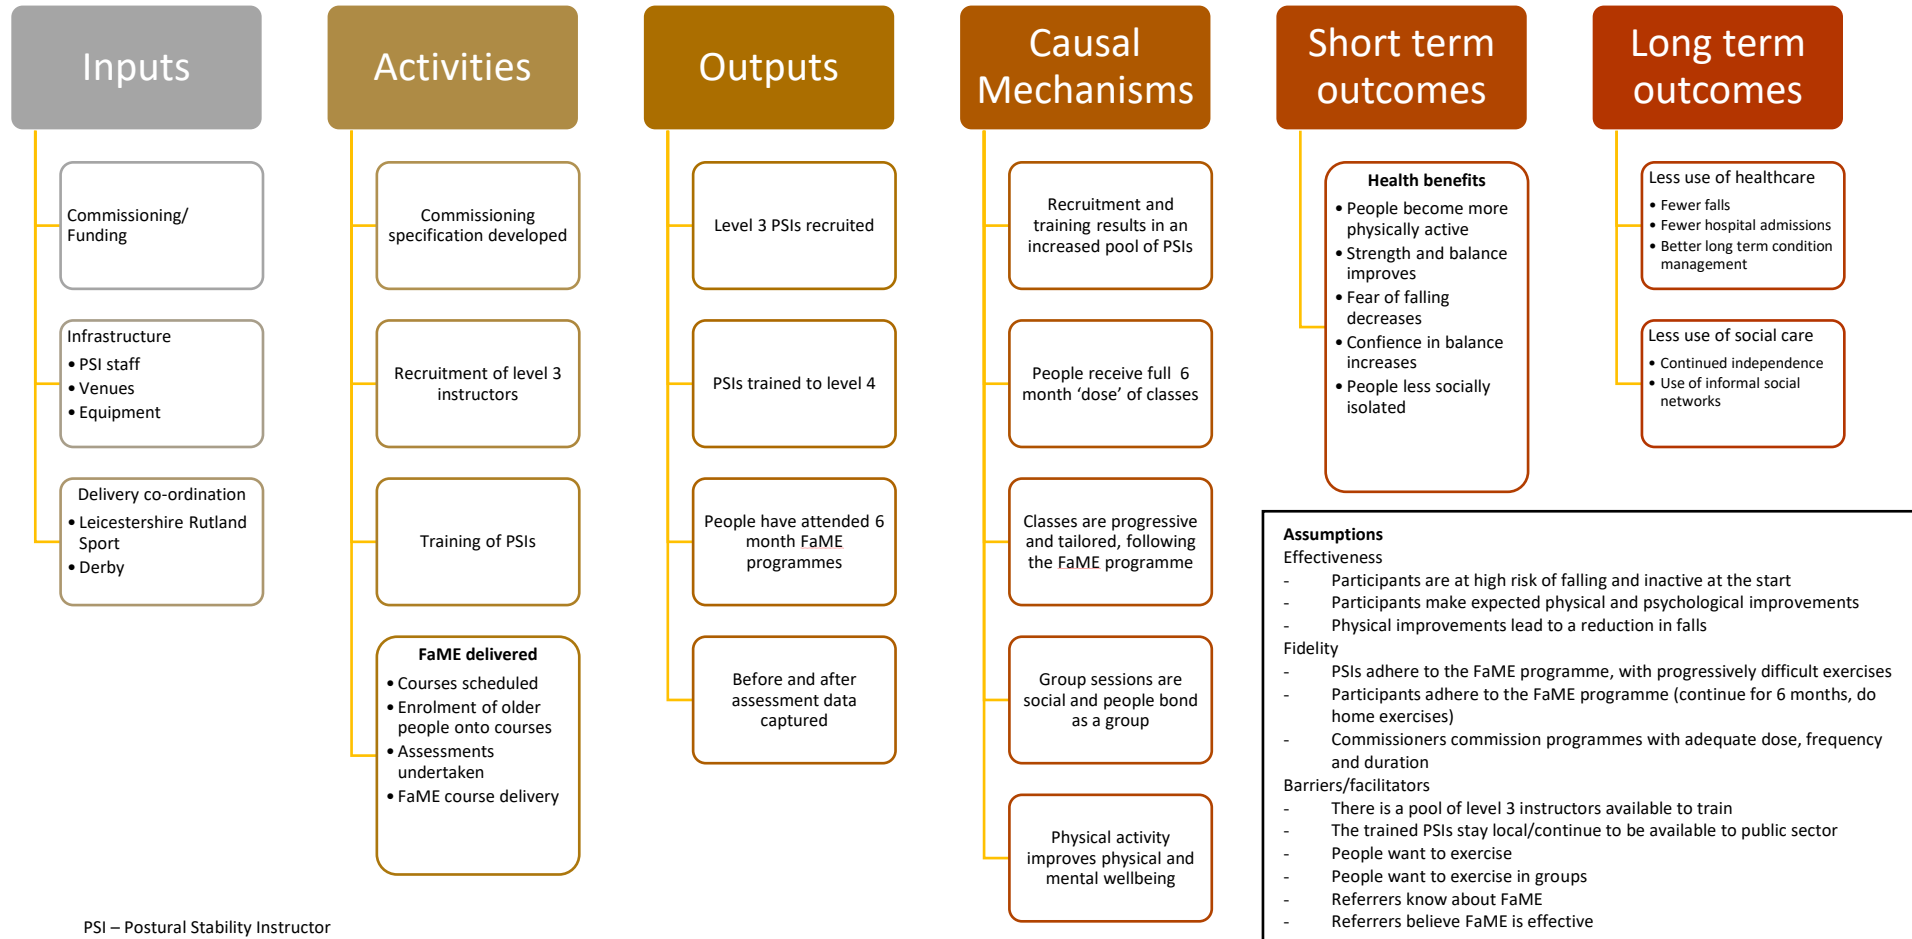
Inputs

Commissioning/ Funding

Infrastructure
• PSI staff
• Venues
• Equipment

Delivery co-ordination
• Leicestershire Rutland Sport
• Derby

Activities

Commissioning specification developed

Recruitment of level 3 instructors

Training of PSIs

FaME delivered
• Courses scheduled
• Enrolment of older people onto courses
• Assessments undertaken
• FaME course delivery

Outputs

Level 3 PSIs recruited

PSIs trained to level 4

People have attended 6 month FaME programmes

Before and after assessment data captured

Causal Mechanisms

Recruitment and training results in an increased pool of PSIs

People receive full 6 month 'dose' of classes

Classes are progressive and tailored, following the FaME programme

Group sessions are social and people bond as a group

Physical activity improves physical and mental wellbeing

Short term outcomes

Health benefits
• People become more physically active
• Strength and balance improves
• Fear of falling decreases
• Confience in balance increases
• People less socially isolated

Long term outcomes

Less use of healthcare
• Fewer falls
• Fewer hospital admissions
• Better long term condition management

Less use of social care
• Continued independence
• Use of informal social networks

Assumptions
Effectiveness
- Participants are at high risk of falling and inactive at the start
- Participants make expected physical and psychological improvements
- Physical improvements lead to a reduction in falls
Fidelity
- PSIs adhere to the FaME programme, with progressively difficult exercises
- Participants adhere to the FaME programme (continue for 6 months, do home exercises)
- Commissioners commission programmes with adequate dose, frequency and duration
Barriers/facilitators
- There is a pool of level 3 instructors available to train
- The trained PSIs stay local/continue to be available to public sector
- People want to exercise
- People want to exercise in groups
- Referrers know about FaME
- Referrers believe FaME is effective

PSI – Postural Stability Instructor